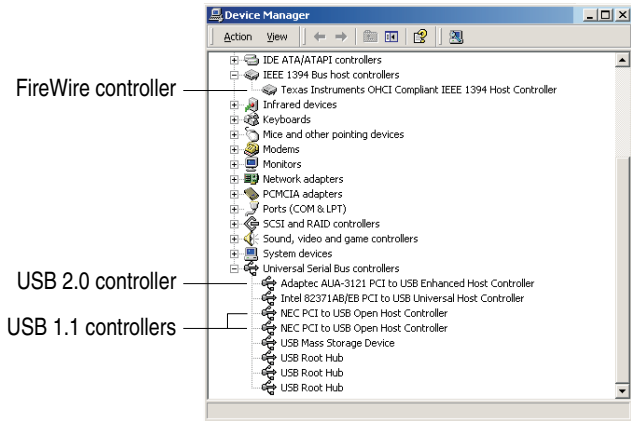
Device Manager

Action View

IDE ATA/ATAPI controllers
IEEE 1394 Bus host controllers
Texas Instruments OHCI Compliant IEEE 1394 Host Controller
Infrared devices
Keyboards
Mice and other pointing devices
Modems
Monitors
Network adapters
PCMCIA adapters
Ports (COM & LPT)
SCSI and RAID controllers
Sound, video and game controllers
System devices
Universal Serial Bus controllers
Adaptec AUA-3121 PCI to USB Enhanced Host Controller
Intel 82371AB/EB PCI to USB Universal Host Controller
NEC PCI to USB Open Host Controller
NEC PCI to USB Open Host Controller
USB Mass Storage Device
USB Root Hub
USB Root Hub
USB Root Hub

FireWire controller
USB 2.0 controller
USB 1.1 controllers